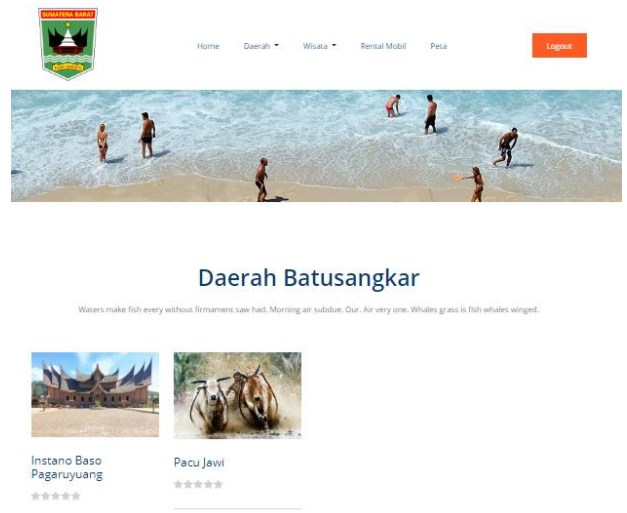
SUMATERA BARAT

Home Daerah Wisata Rental Mobil Peta

Logout

Daerah Batusangkar

Waters make fish every without firmament saw had. Morning air subdue. Our. Air very one. Whales grass is fish whales winged.

Instano Baso Pagaruyuang

Pacu Jawi